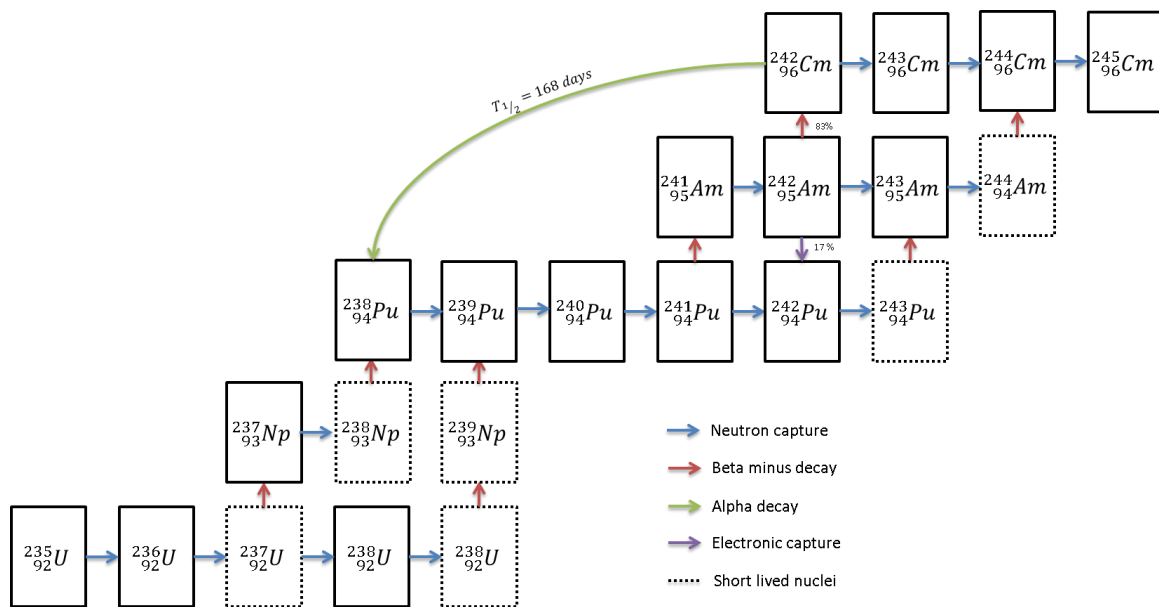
$^{242}_{96}Cm$ $^{243}_{96}Cm$ $^{244}_{96}Cm$ $^{245}_{96}Cm$

$T_{1/2} = 168\ days$

83%

$^{241}_{95}Am$ $^{242}_{95}Am$ $^{243}_{95}Am$ $^{244}_{94}Am$

17%

$^{238}_{94}Pu$ $^{239}_{94}Pu$ $^{240}_{94}Pu$ $^{241}_{94}Pu$ $^{242}_{94}Pu$ $^{243}_{94}Pu$

$^{237}_{93}Np$ $^{238}_{93}Np$ $^{239}_{93}Np$

$^{235}_{92}U$ $^{236}_{92}U$ $^{237}_{92}U$ $^{238}_{92}U$ $^{238}_{92}U$

Neutron capture

Beta minus decay

Alpha decay

Electronic capture

Short lived nuclei